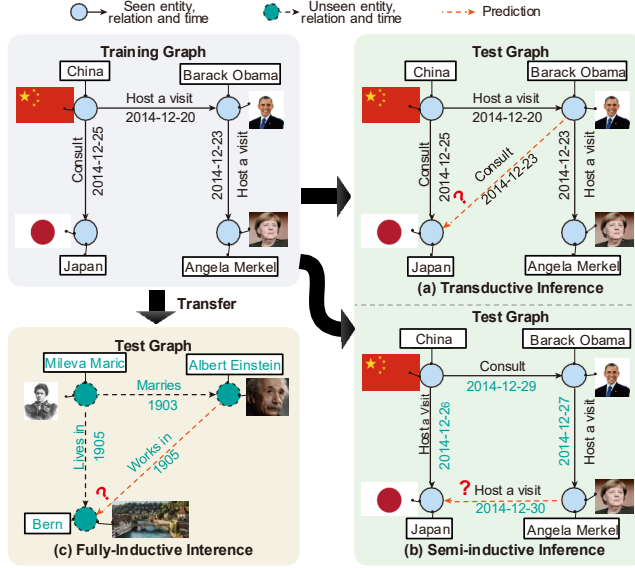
Seen entity, relation and time

Unseen entity, relation and time

Prediction

Training Graph

China

Barack Obama

Host a visit

2014-12-20

Consult

2014-12-25

2014-12-23

Host a visit

Japan

Angela Merkel

Transfer

Test Graph

China

Barack Obama

Host a visit

2014-12-20

Consult

2014-12-25

Consult

2014-12-23

?

2014-12-23

Host a visit

Japan

Angela Merkel

(a) Transductive Inference

Test Graph

Mileva Maric

Albert Einstein

Marries

1903

Lives in

1905

Works in

1905

?

Bern

(c) Fully-Inductive Interence

Test Graph

China

Barack Obama

Consult

2014-12-29

Host a Visit

2014-12-26

2014-12-27

Host a visit

?

Host a visit

2014-12-30

Japan

Angela Merkel

(b) Semi-inductive Inference